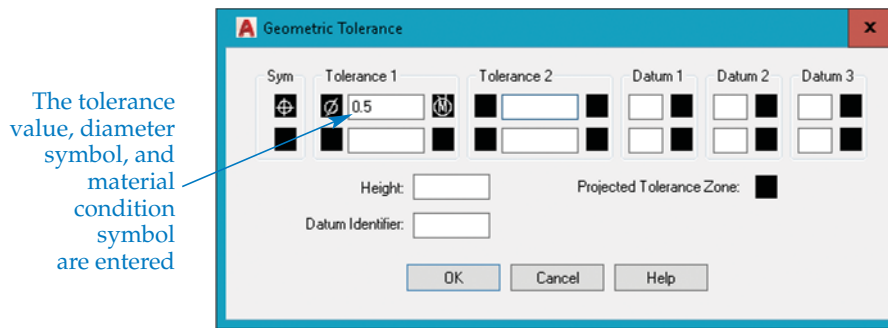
The tolerance value, diameter symbol, and material condition symbol are entered

Geometric Tolerance

Sym

Tolerance 1

Ø 0.5

Tolerance 2

Datum 1

Datum 2

Datum 3

Height:

Projected Tolerance Zone:

Datum Identifier:

OK

Cancel

Help